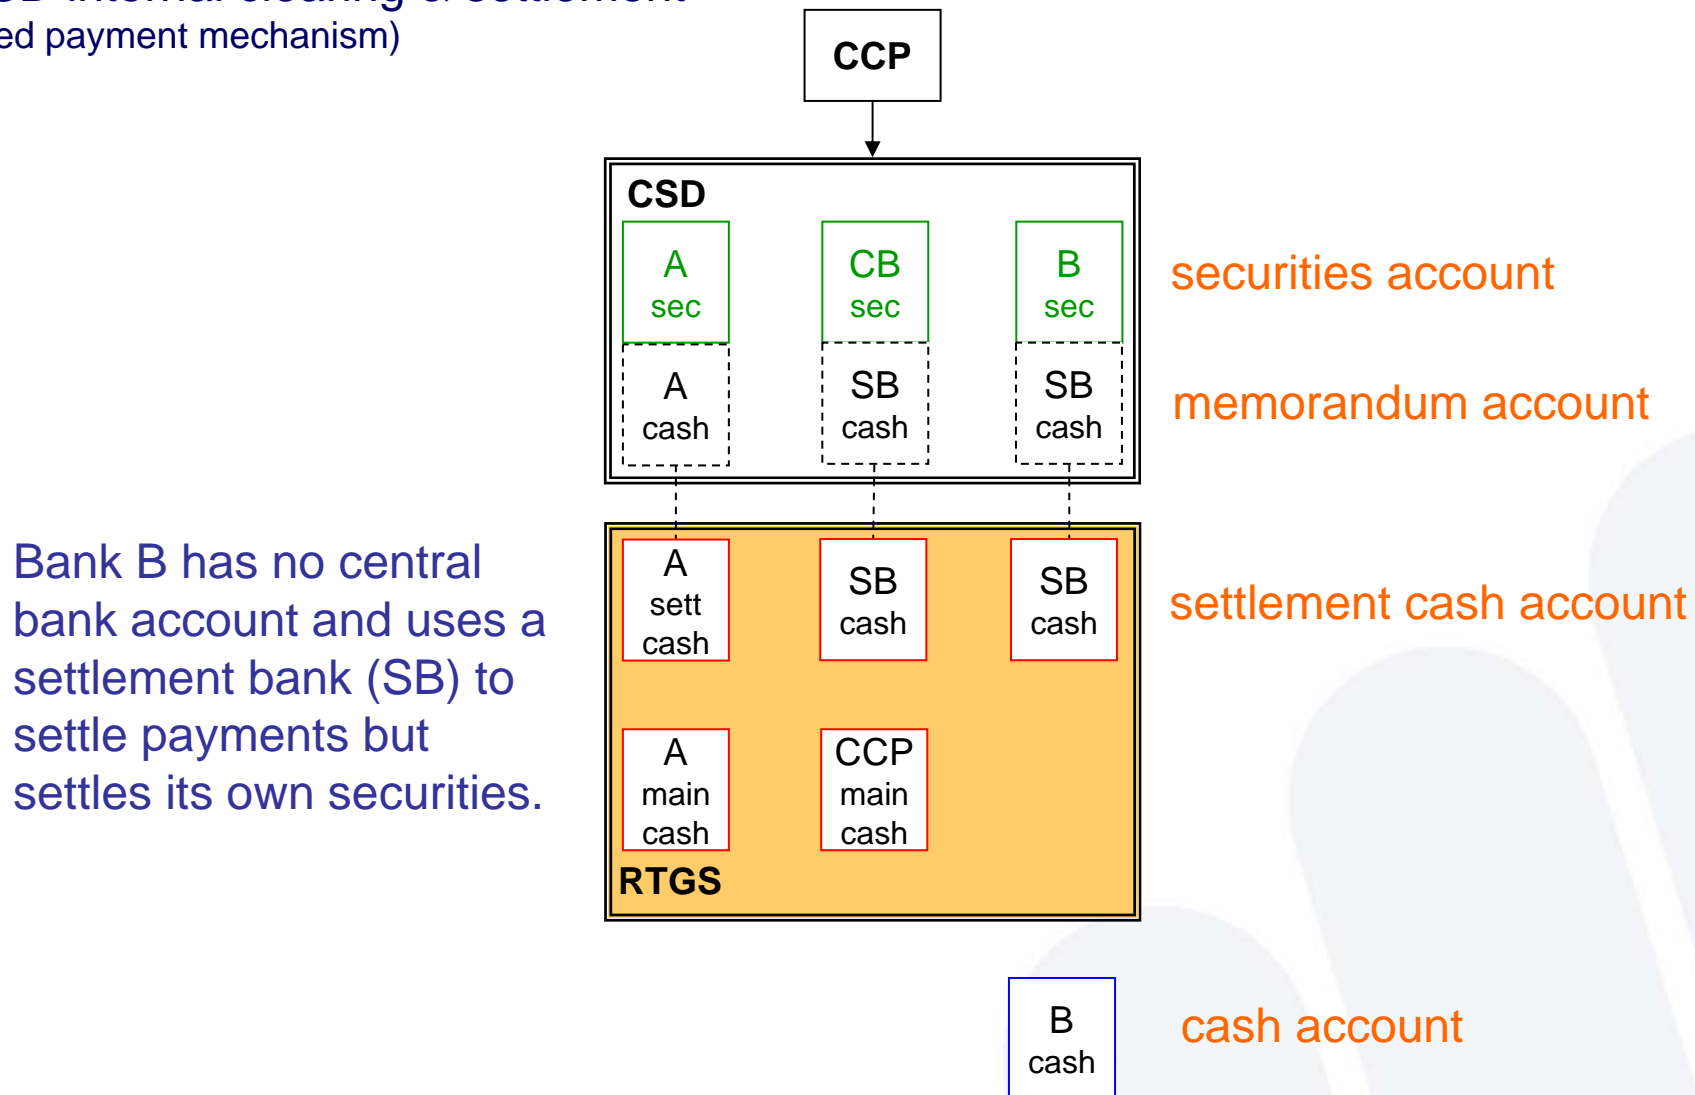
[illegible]
ed payment mechanism)

CCP

CSD

A sec

CB sec

B sec

A cash

SB cash

SB cash

securities account

memorandum account

Bank B has no central bank account and uses a settlement bank (SB) to settle payments but settles its own securities.

A sett cash

SB cash

SB cash

settlement cash account

A main cash

CCP main cash

RTGS

B cash

cash account